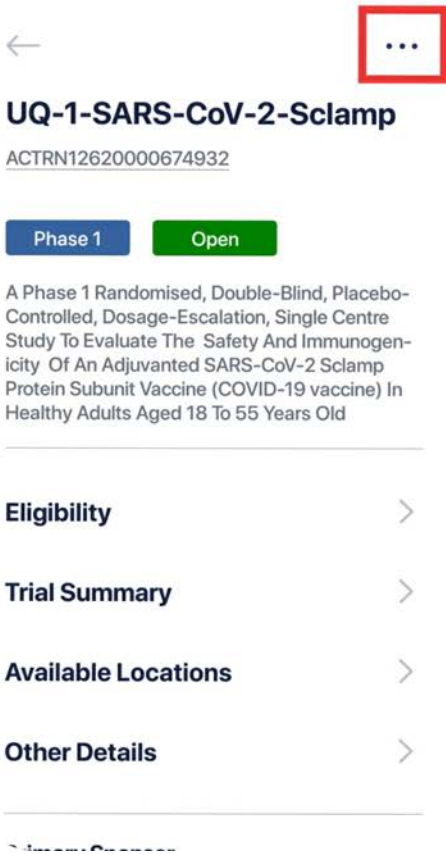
UQ-1-SARS-CoV-2-Sclamp

ACTRN12620000674932

Phase 1

Open

A Phase 1 Randomised, Double-Blind, Placebo-Controlled, Dosage-Escalation, Single Centre Study To Evaluate The Safety And Immunogenicity Of An Adjuvanted SARS-CoV-2 Sclamp Protein Subunit Vaccine (COVID-19 vaccine) In Healthy Adults Aged 18 To 55 Years Old

Eligibility

Trial Summary

Available Locations

Other Details

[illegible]